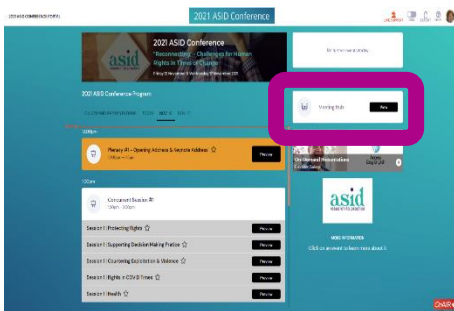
2021 ASID CONFERENCE PORTAL

2021 ASID Conference

2021 ASID Conference
"Reconnecting" – Challenges for Human Rights in Times of Change
Friday 5 November & Wednesday 10 November 2021

asid

2021 ASID Conference Program

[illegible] NOV 5 NOV 10

12:00pm

Plenary #1 – Opening Address & Keynote Address
12:00pm – 1:15pm

Preview

1:30pm

Concurrent Session #1
1:30pm – 3:00pm

Session 1 | Protecting Rights

Preview

Session 1 | Supporting Decision Making Practice

Preview

Session 1 | Countering Exploitation & Violence

Preview

Session 1 | Rights in COVID Times

Preview

Session 1 | Health

Preview

No live event today

Meeting Hub

Join

On Demand Presentations

asid

MORE INFORMATION
Click on an event to learn more about it.

Chat